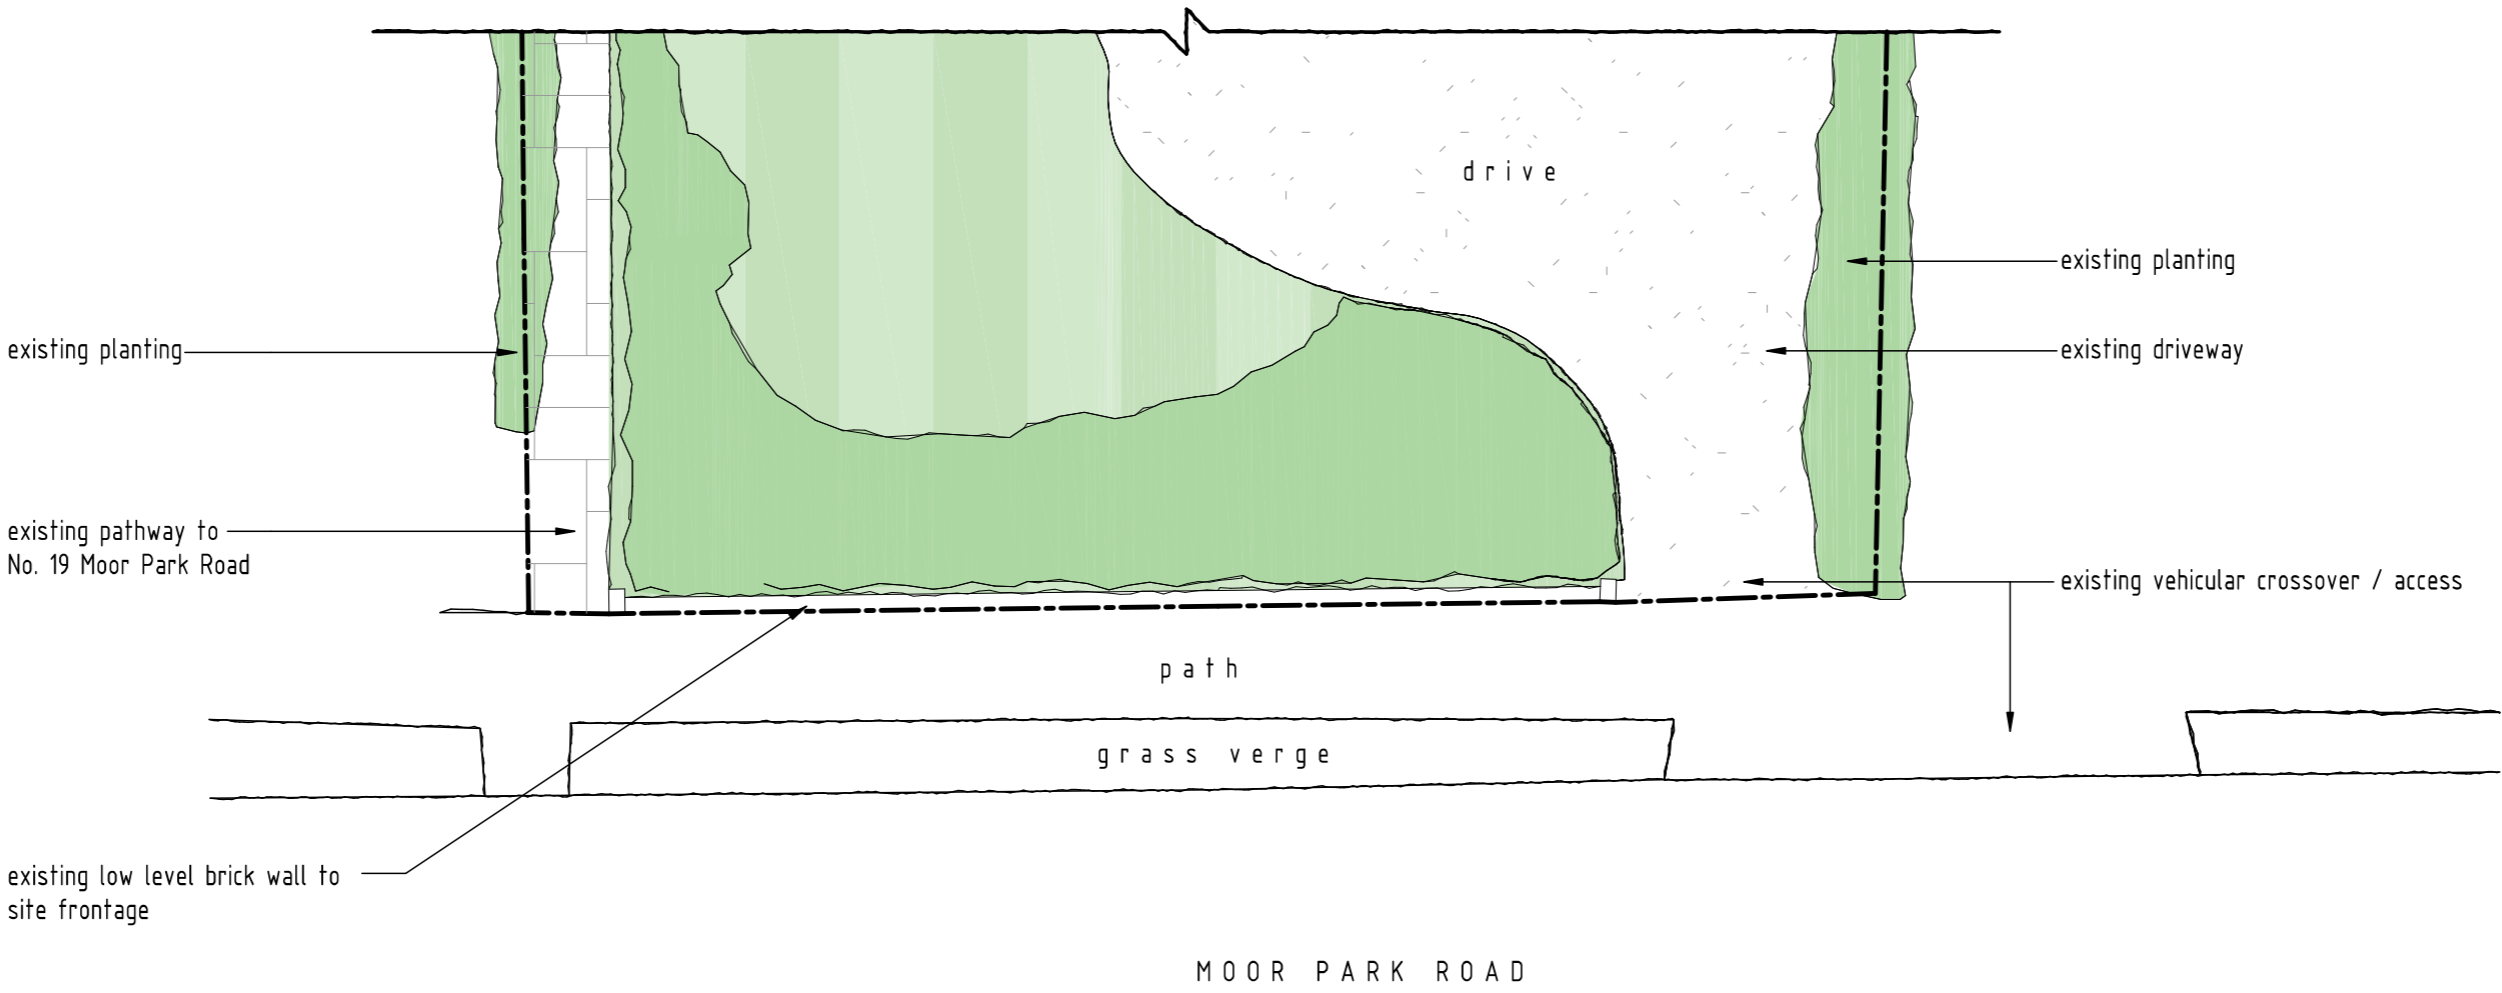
drive

existing planting

existing planting

existing driveway

existing pathway to No. 19 Moor Park Road

existing vehicular crossover / access

path

grass verge

existing low level brick wall to site frontage

MOOR PARK ROAD